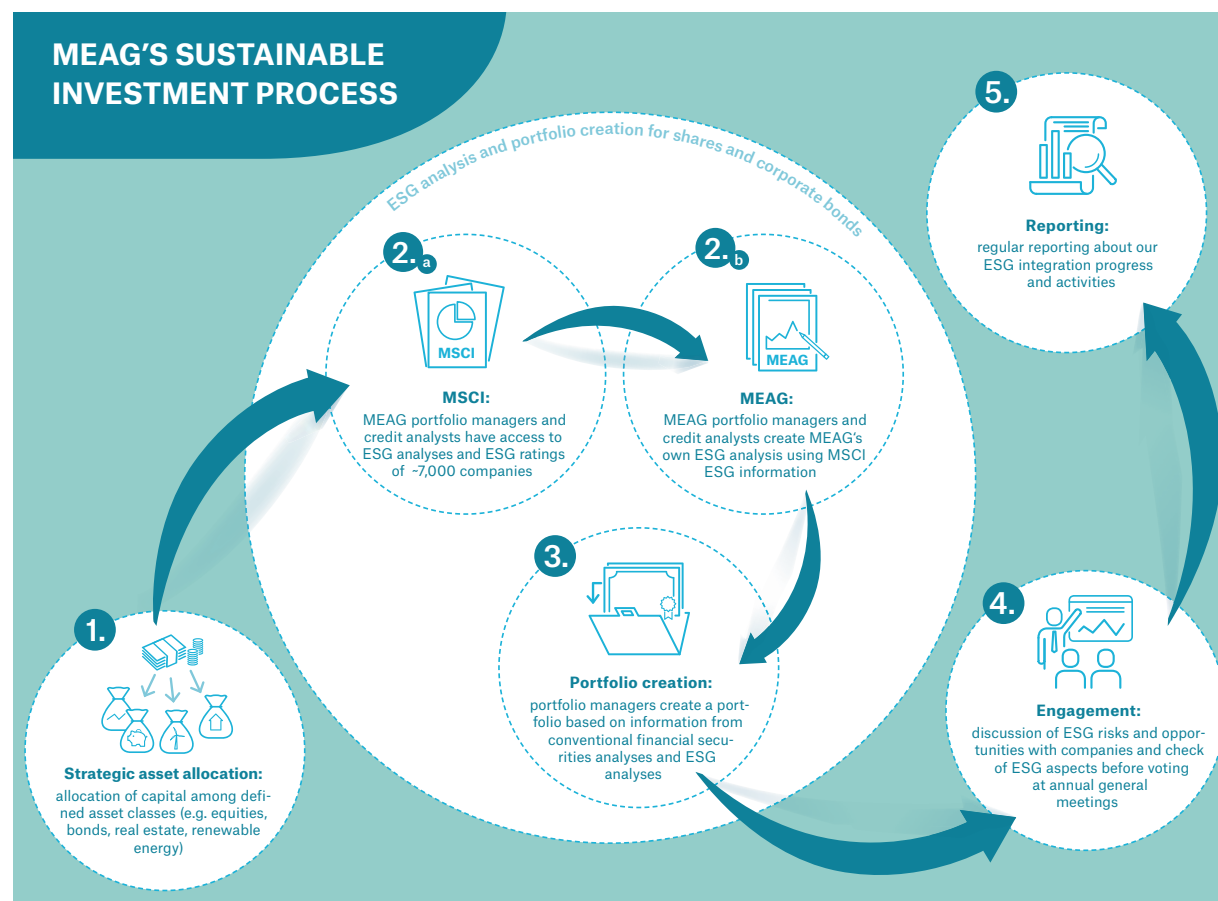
MEAG'S SUSTAINABLE INVESTMENT PROCESS

ESG analysis and portfolio creation for shares and corporate bonds

2.a

MSCI

MSCI:
MEAG portfolio managers and credit analysts have access to ESG analyses and ESG ratings of ~7,000 companies

2.b

MEAG

MEAG:
MEAG portfolio managers and credit analysts create MEAG's own ESG analysis using MSCI ESG information

5.

Reporting:
regular reporting about our ESG integration progress and activities

3.

Portfolio creation:
portfolio managers create a portfolio based on information from conventional financial securities analyses and ESG analyses

4.

Engagement:
discussion of ESG risks and opportunities with companies and check of ESG aspects before voting at annual general meetings

1.

Strategic asset allocation:
allocation of capital among defined asset classes (e.g. equities, bonds, real estate, renewable energy)